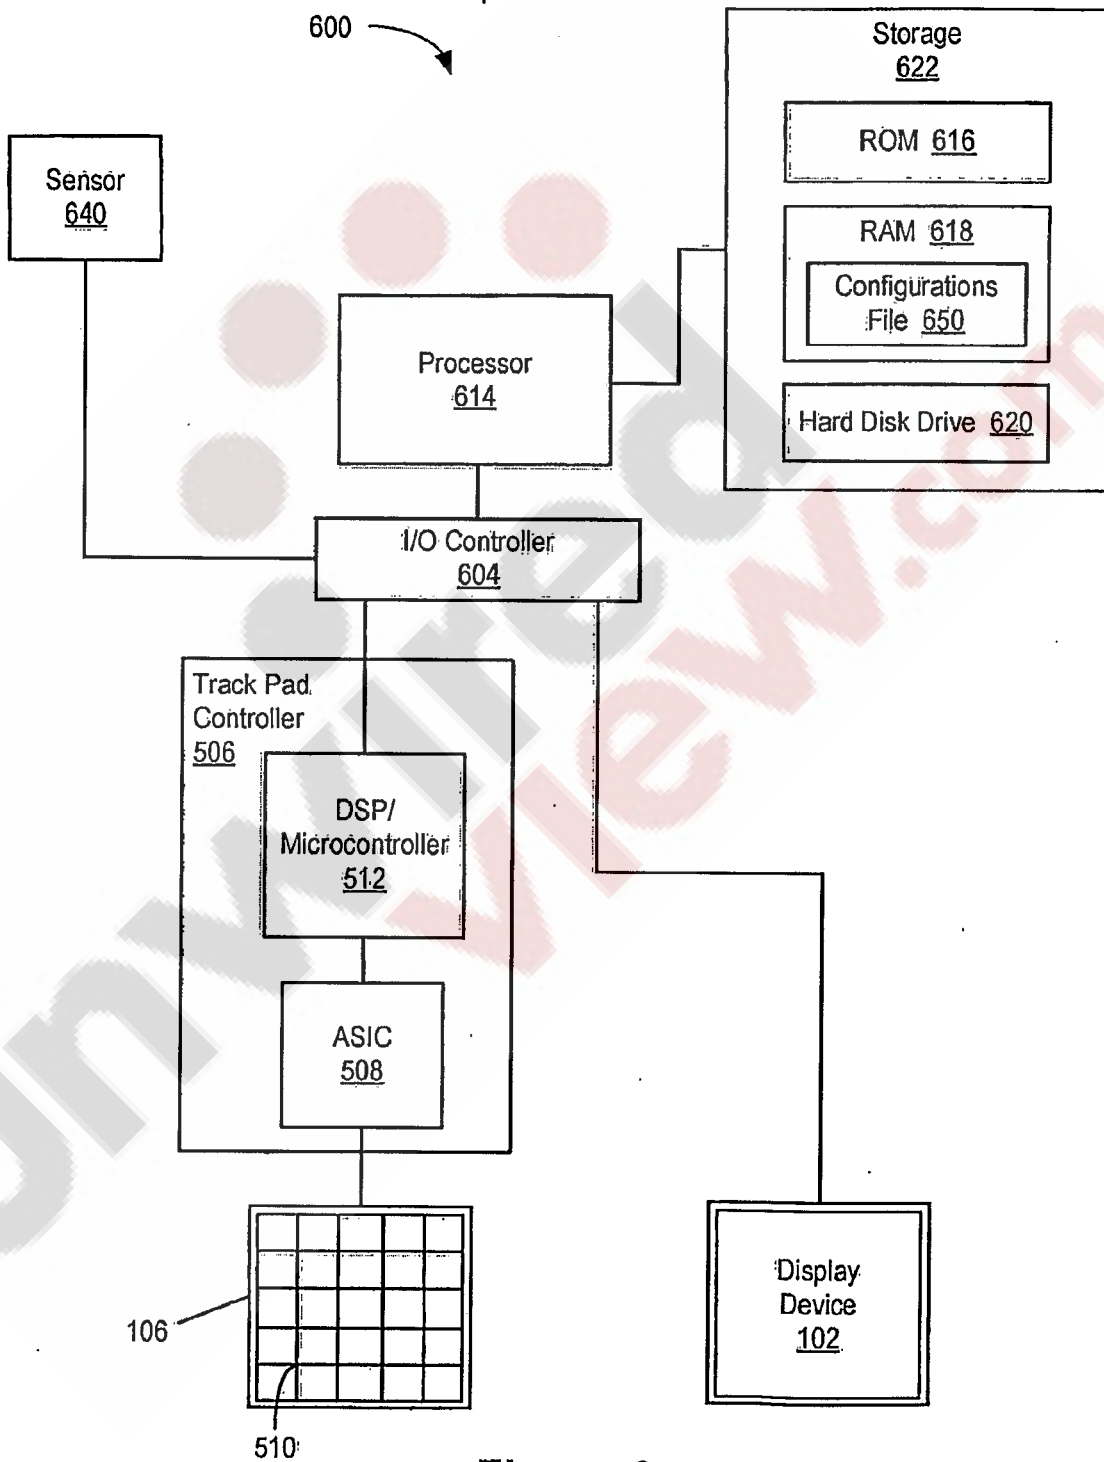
600

Storage
622

ROM 616

RAM 618

Configurations File 650

Hard Disk Drive 620

Sensor
640

Processor
614

I/O Controller
604

Track Pad Controller
506

DSP/
Microcontroller
512

ASIC
508

106

510

Display Device
102

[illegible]